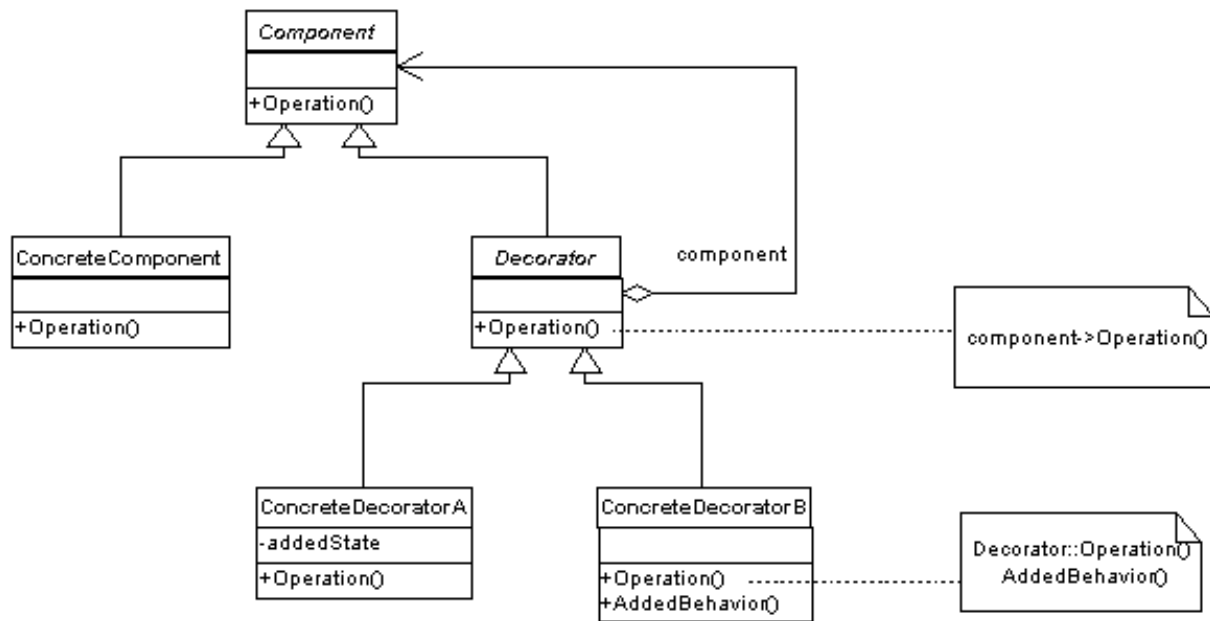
Component

+Operation()

ConcreteComponent

+Operation()

Decorator

+Operation()

component

component->Operation()

ConcreteDecoratorA

-addedState

+Operation()

ConcreteDecoratorB

+Operation()
+AddedBehavior()

Decorator::Operation()
AddedBehavior()